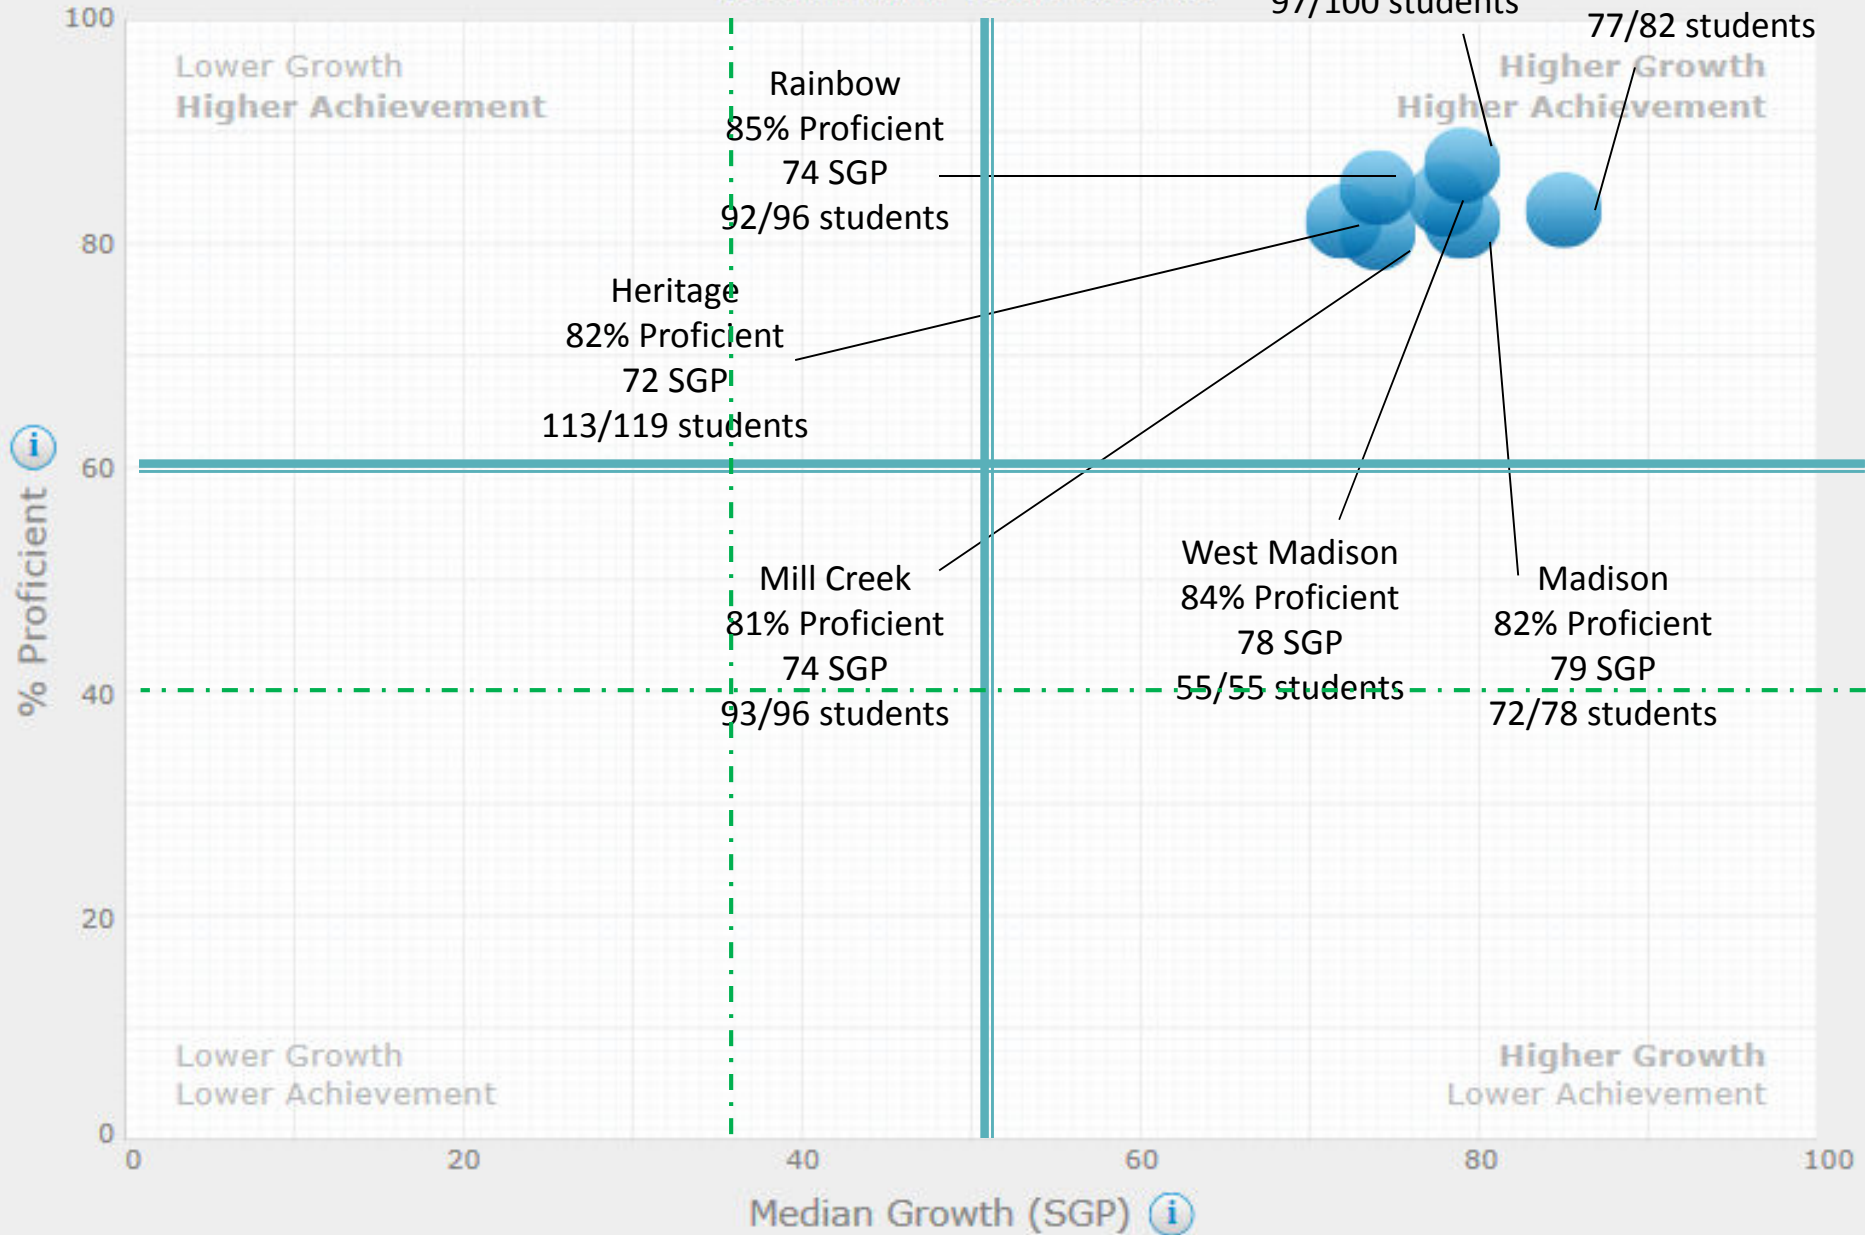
97/100 students

77/82 students

Lower Growth
Higher Achievement

Higher Growth
Higher Achievement

Rainbow
85% Proficient
74 SGP
92/96 students

Heritage
82% Proficient
72 SGP
113/119 students

Mill Creek
81% Proficient
74 SGP
93/96 students

West Madison
84% Proficient
78 SGP
55/55 students

Madison
82% Proficient
79 SGP
72/78 students

Lower Growth
Lower Achievement

Higher Growth
Lower Achievement

100
80
60
40
20
0

% Proficient

0
20
40
60
80
100

Median Growth (SGP)